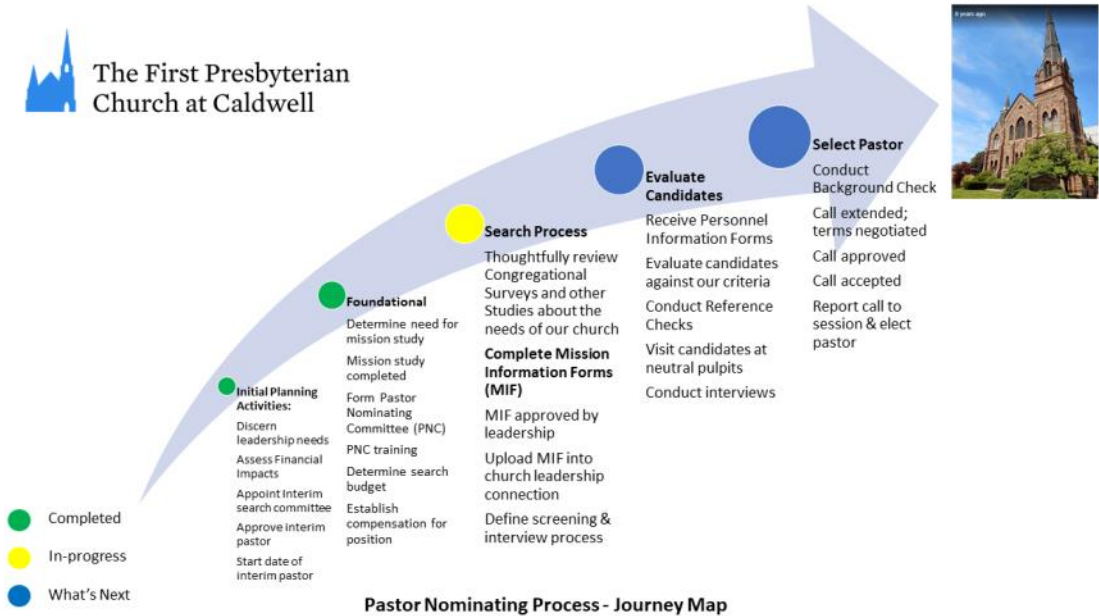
The First Presbyterian Church at Caldwell

6 years ago

Initial Planning Activities:
Discern leadership needs
Assess Financial Impacts
Appoint Interim search committee
Approve interim pastor
Start date of interim pastor

Foundational
Determine need for mission study
Mission study completed
Form Pastor Nominating Committee (PNC)
PNC training
Determine search budget
Establish compensation for position

Search Process
Thoughtfully review Congregational Surveys and other Studies about the needs of our church
Complete Mission Information Forms (MIF)
MIF approved by leadership
Upload MIF into church leadership connection
Define screening & interview process

Evaluate Candidates
Receive Personnel Information Forms
Evaluate candidates against our criteria
Conduct Reference Checks
Visit candidates at neutral pulpits
Conduct interviews

Select Pastor
Conduct Background Check
Call extended; terms negotiated
Call approved
Call accepted
Report call to session & elect pastor

Completed
In-progress
What's Next

Pastor Nominating Process - Journey Map